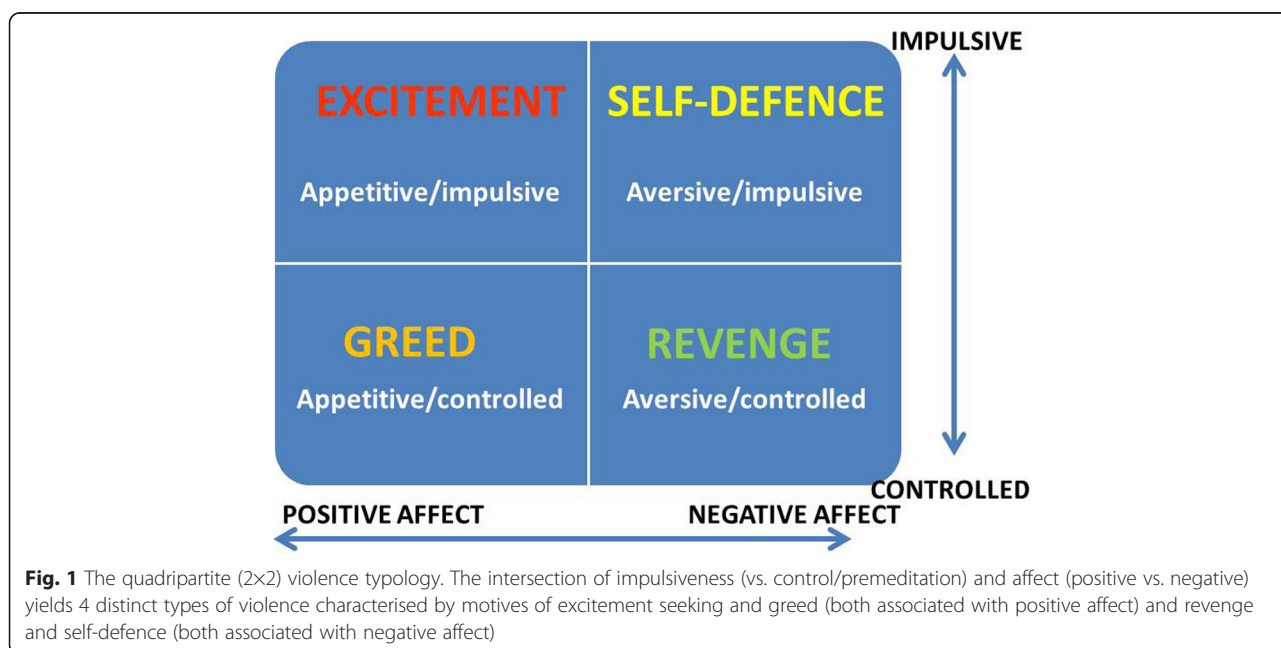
IMPULSIVE

EXCITEMENT

Appetitive/impulsive

SELF-DEFENCE

Aversive/impulsive

GREED

Appetitive/controlled

REVENGE

Aversive/controlled

CONTROLLED

POSITIVE AFFECT

NEGATIVE AFFECT

**Fig. 1** The quadripartite (2×2) violence typology. The intersection of impulsiveness (vs. control/premeditation) and affect (positive vs. negative) yields 4 distinct types of violence characterised by motives of excitement seeking and greed (both associated with positive affect) and revenge and self-defence (both associated with negative affect)